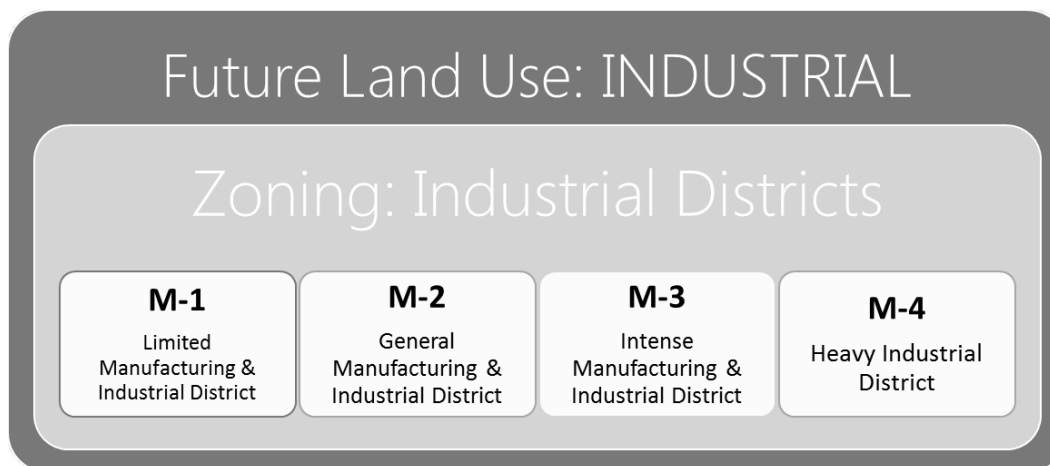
Future Land Use: INDUSTRIAL

Zoning: Industrial Districts

M-1
Limited Manufacturing & Industrial District

M-2
General Manufacturing & Industrial District

M-3
Intense Manufacturing & Industrial District

M-4
Heavy Industrial District